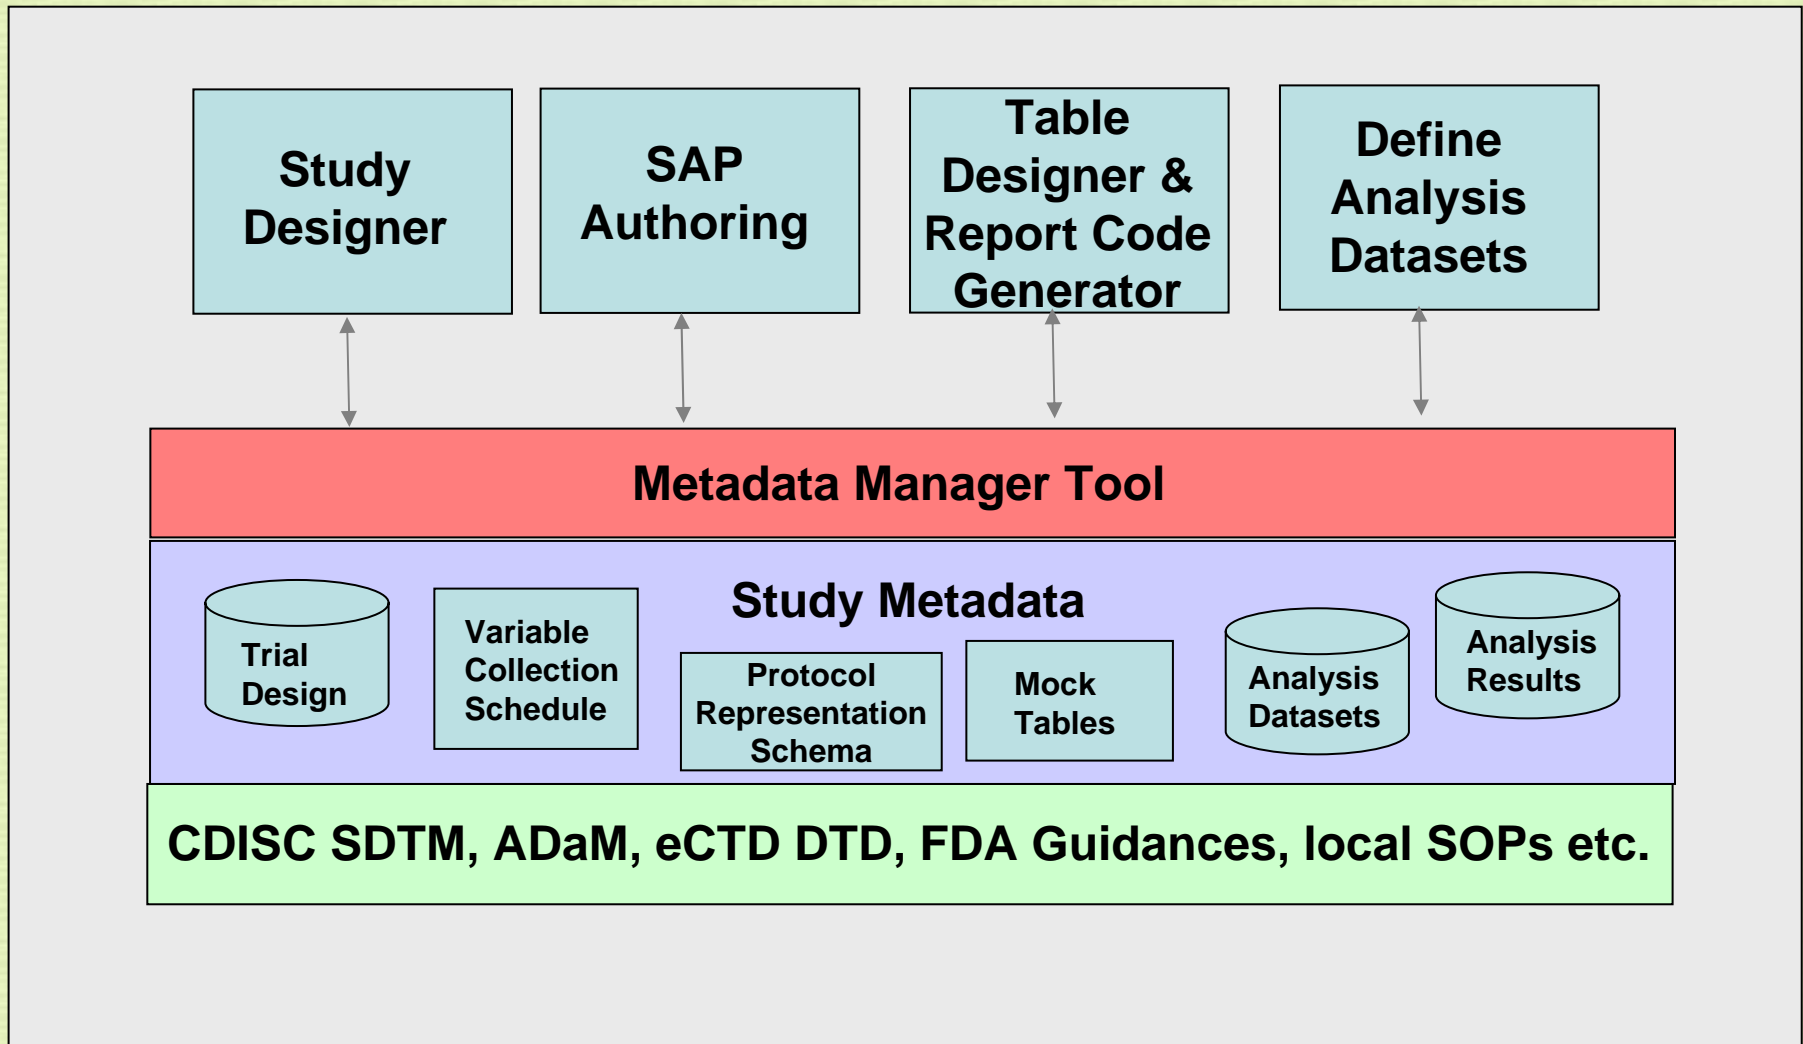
Study Designer

SAP Authoring

Table Designer & Report Code Generator

Define Analysis Datasets

Metadata Manager Tool

Study Metadata

Trial Design

Variable Collection Schedule

Protocol Representation Schema

Mock Tables

Analysis Datasets

Analysis Results

CDISC SDTM, ADaM, eCTD DTD, FDA Guidances, local SOPs etc.